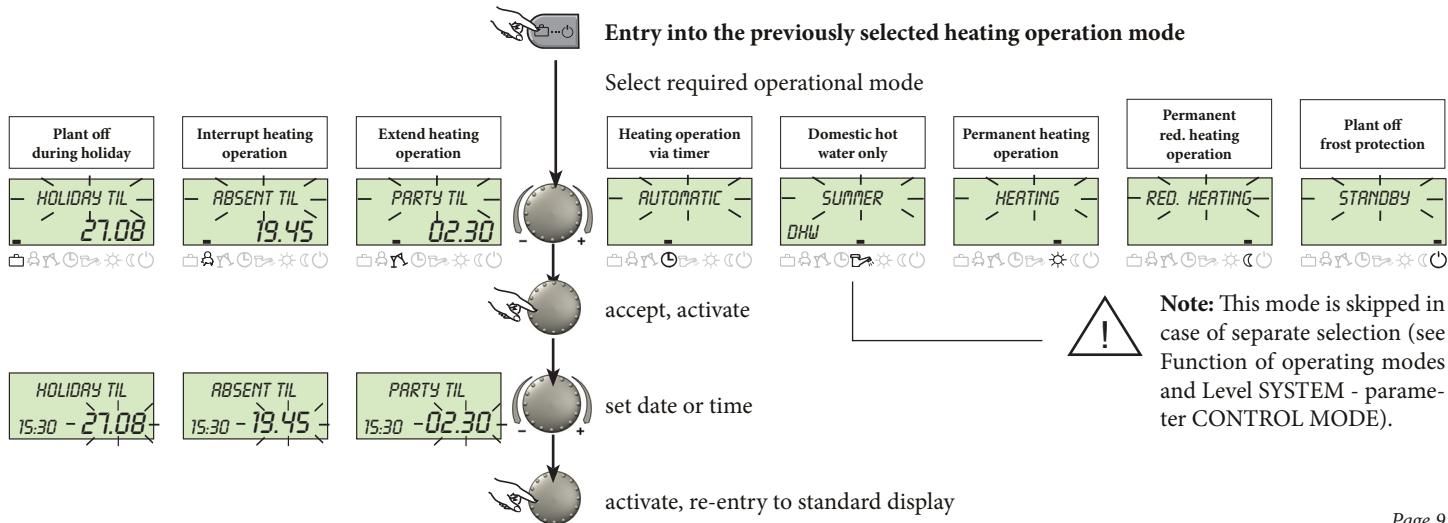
Entry into the previously selected heating operation mode

Select required operational mode

Plant off during holiday

Interrupt heating operation

Extend heating operation

Heating operation via timer

Domestic hot water only

Permanent heating operation

Permanent red. heating operation

Plant off frost protection

HOLIDAY TIL 27.08

ABSENT TIL 19.45

PARTY TIL 02.30

AUTOMATIC

SUMMER DHW

HEATING

RED. HEATING

STANDBY

–

+

accept, activate

Note: This mode is skipped in case of separate selection (see Function of operating modes and Level SYSTEM - parameter CONTROL MODE).

!

HOLIDAY TIL 15:30 - 27.08

ABSENT TIL 15:30 - 19.45

PARTY TIL 15:30 - 02.30

–

+

set date or time

activate, re-entry to standard display

Page 9